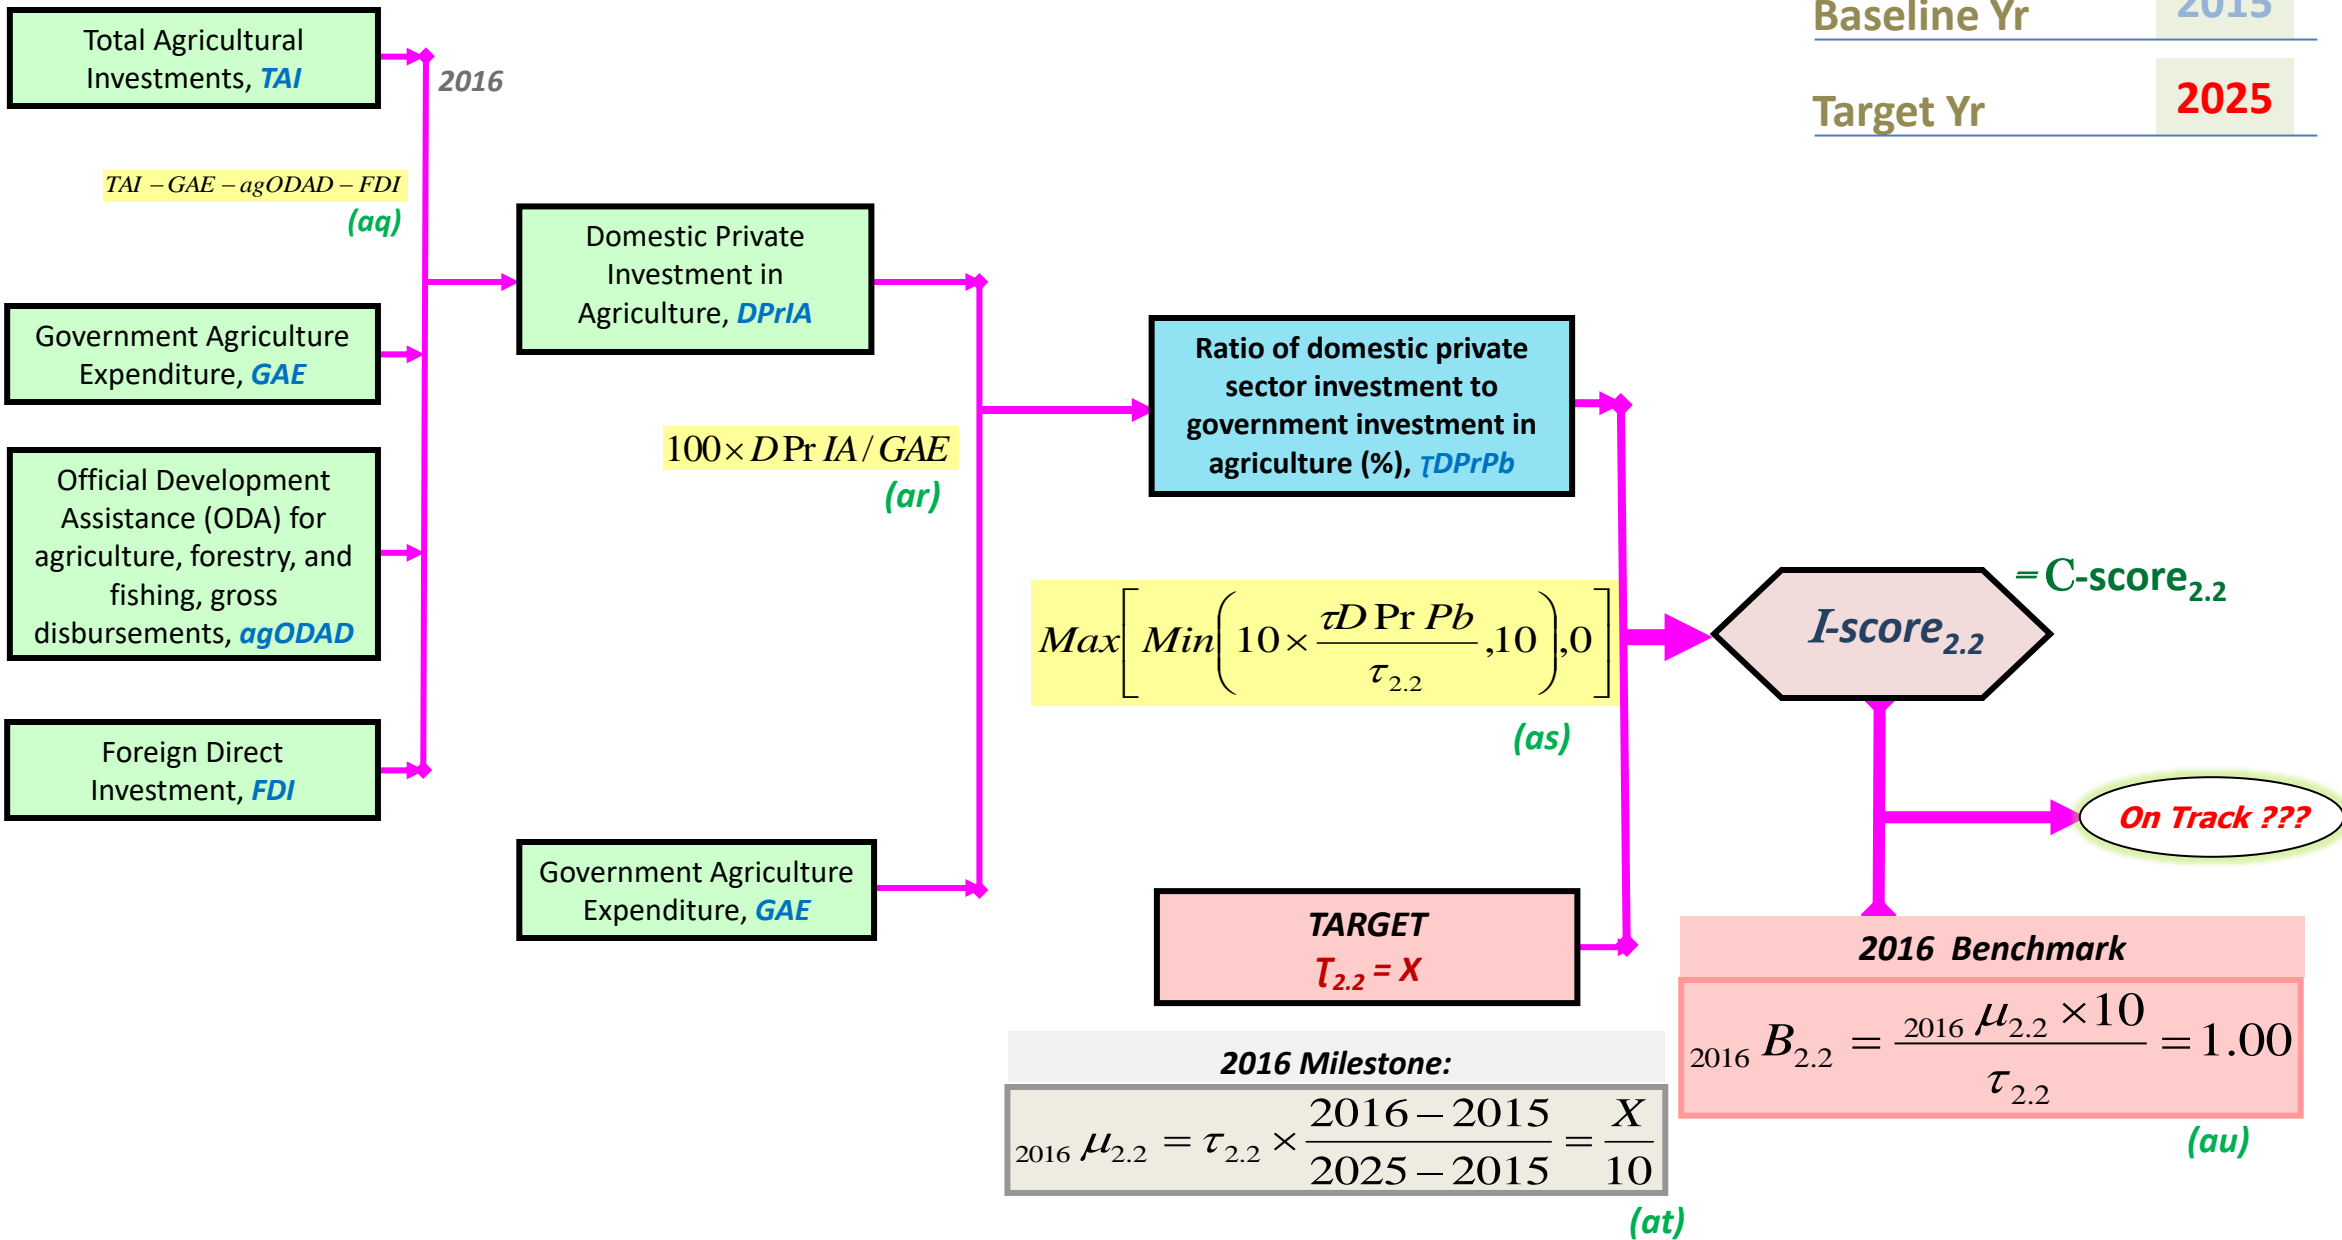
Baseline Yr 2015

Target Yr 2025

Total Agricultural Investments, TAI

2016

$TAI - GAE - agODAD - FDI$

(aq)

Domestic Private Investment in Agriculture, DPrIA

Government Agriculture Expenditure, GAE

Official Development Assistance (ODA) for agriculture, forestry, and fishing, gross disbursements, agODAD

Foreign Direct Investment, FDI

$100 \times DPrIA / GAE$

(ar)

Ratio of domestic private sector investment to government investment in agriculture (%), τDPrPb

$Max\left[Min\left(10 \times \frac{\tau DPrPb}{\tau_{2.2}}, 10\right), 0\right]$

(as)

I-score$_{2.2}$

= C-score$_{2.2}$

On Track ???

Government Agriculture Expenditure, GAE

TARGET

$T_{2.2}$ = X

2016 Benchmark

$_{2016}B_{2.2} = \frac{_{2016}\mu_{2.2} \times 10}{\tau_{2.2}} = 1.00$

(au)

2016 Milestone:

$_{2016}\mu_{2.2} = \tau_{2.2} \times \frac{2016-2015}{2025-2015} = \frac{X}{10}$

(at)